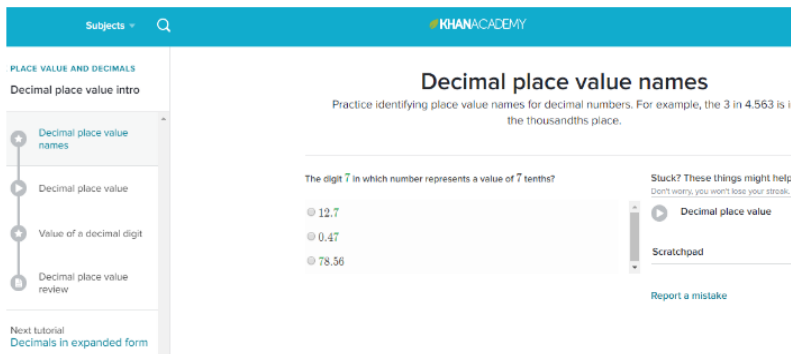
Subjects

KHANACADEMY

PLACE VALUE AND DECIMALS

Decimal place value intro

Decimal place value names

Decimal place value

Value of a decimal digit

Decimal place value review

Next tutorial
Decimals in expanded form

Decimal place value names

Practice identifying place value names for decimal numbers. For example, the 3 in 4.563 is i the thousandths place.

The digit $7$ in which number represents a value of $7$ tenths?

$12.7$

$0.47$

$78.56$

Stuck? These things might help
Don't worry, you won't lose your streak.

Decimal place value

Scratchpad

Report a mistake